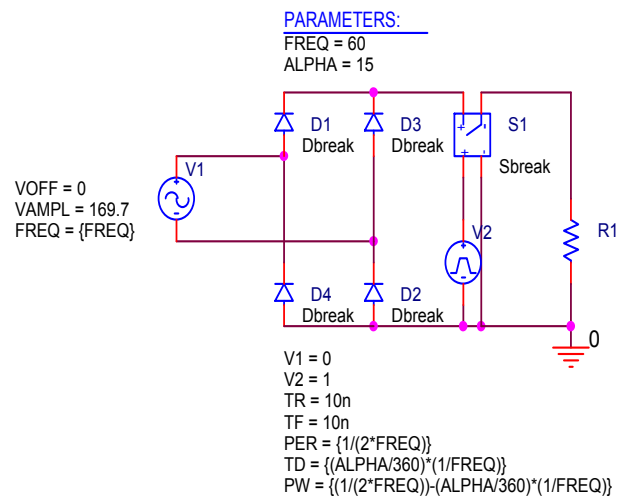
PARAMETERS:
FREQ = 60
ALPHA = 15

D1
Dbreak

D3
Dbreak

S1
Sbreak

V1

VOFF = 0
VAMPL = 169.7
FREQ = {FREQ}

V2

R1

D4
Dbreak

D2
Dbreak

0

V1 = 0
V2 = 1
TR = 10n
TF = 10n
PER = {1/(2*FREQ)}
TD = {(ALPHA/360)*(1/FREQ)}
PW = {(1/(2*FREQ))-(ALPHA/360)*(1/FREQ)}